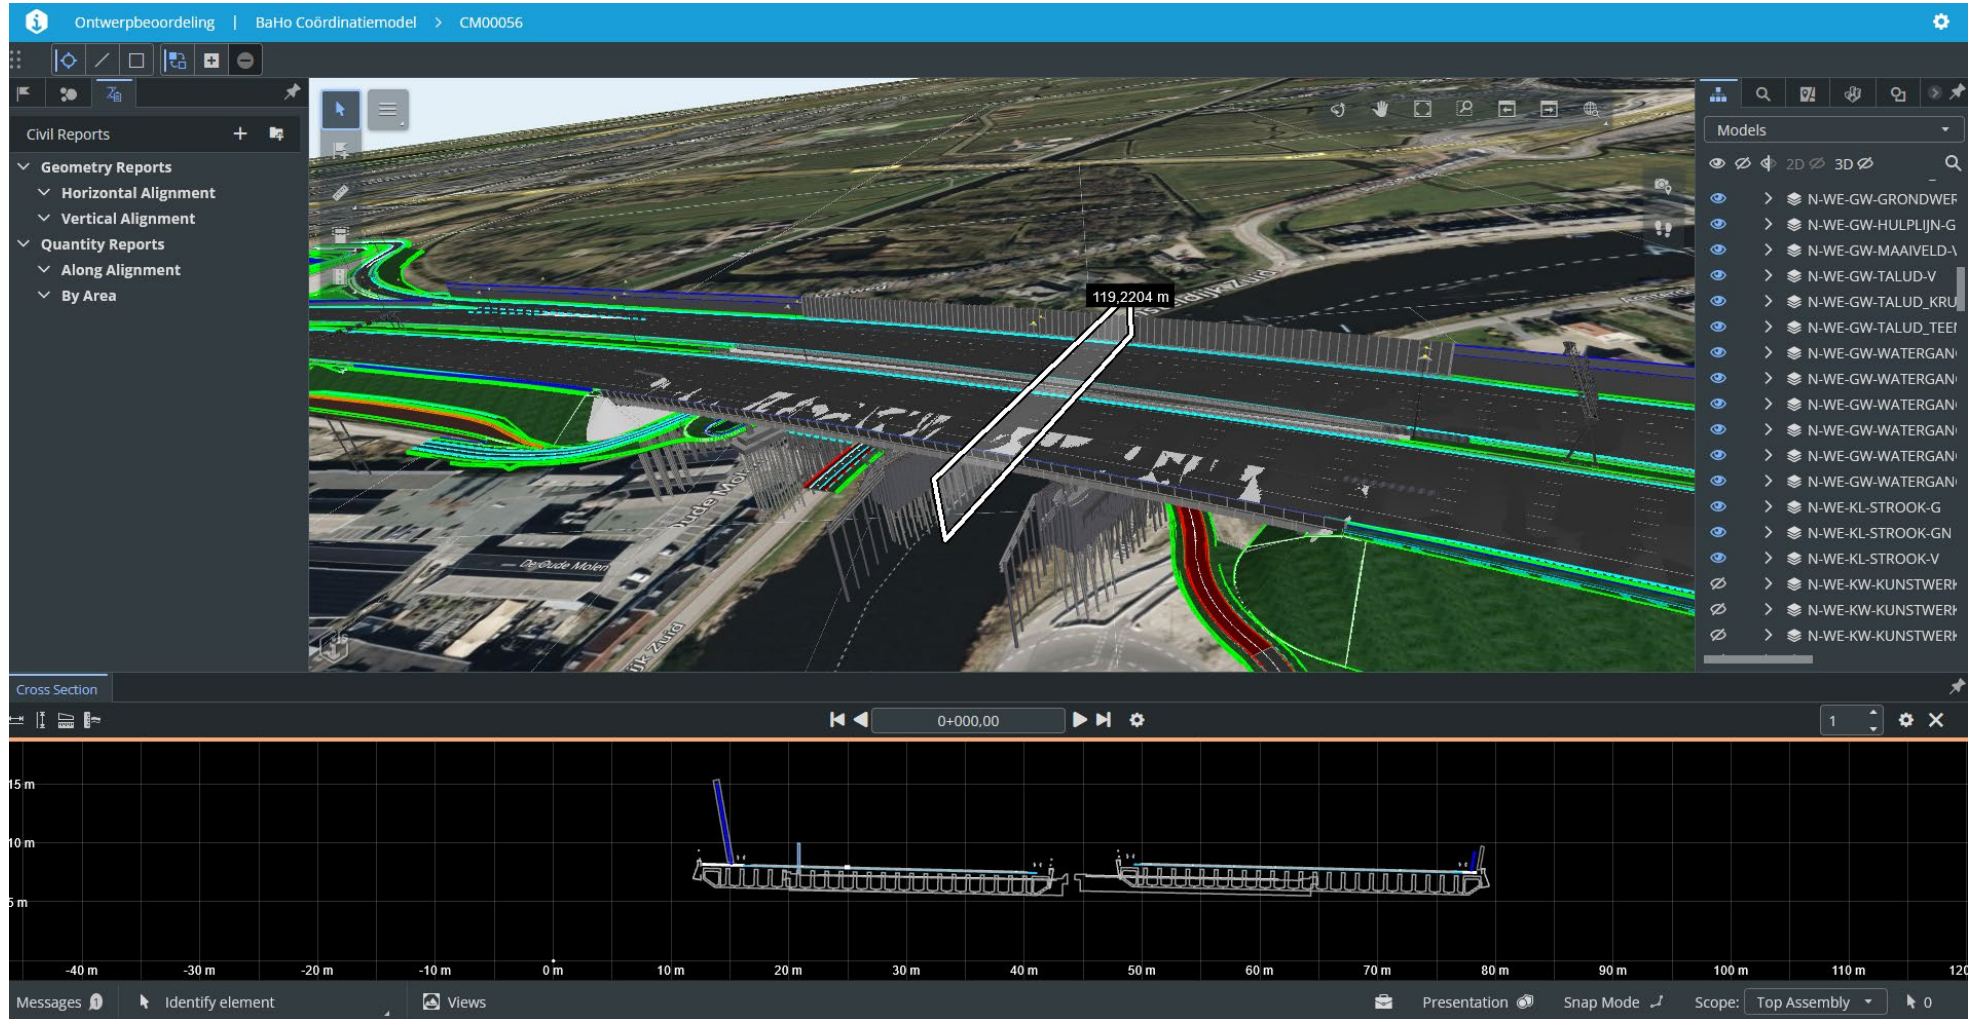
Ontwerpbeoordeling | BaHo Coördinatiemodel > CM00056

Civil Reports

Geometry Reports
Horizontal Alignment
Vertical Alignment
Quantity Reports
Along Alignment
By Area

119,2204 m

De Oude Molen

Models

2D 3D

N-WE-GW-GRONDWEF
N-WE-GW-HULPLIJN-G
N-WE-GW-MAAIVELD-\
N-WE-GW-TALUD-V
N-WE-GW-TALUD_KRU
N-WE-GW-TALUD_TEEI
N-WE-GW-WATERGAN
N-WE-GW-WATERGAN
N-WE-GW-WATERGAN
N-WE-GW-WATERGAN
N-WE-GW-WATERGAN
N-WE-GW-WATERGAN
N-WE-KL-STROOK-G
N-WE-KL-STROOK-GN
N-WE-KL-STROOK-V
N-WE-KW-KUNSTWERI
N-WE-KW-KUNSTWERI
N-WE-KW-KUNSTWERI

Cross Section

0+000,00

1

15 m
10 m
5 m

-40 m -30 m -20 m -10 m 0 m 10 m 20 m 30 m 40 m 50 m 60 m 70 m 80 m 90 m 100 m 110 m 120

Messages Identify element Views Presentation Snap Mode Scope: Top Assembly 0